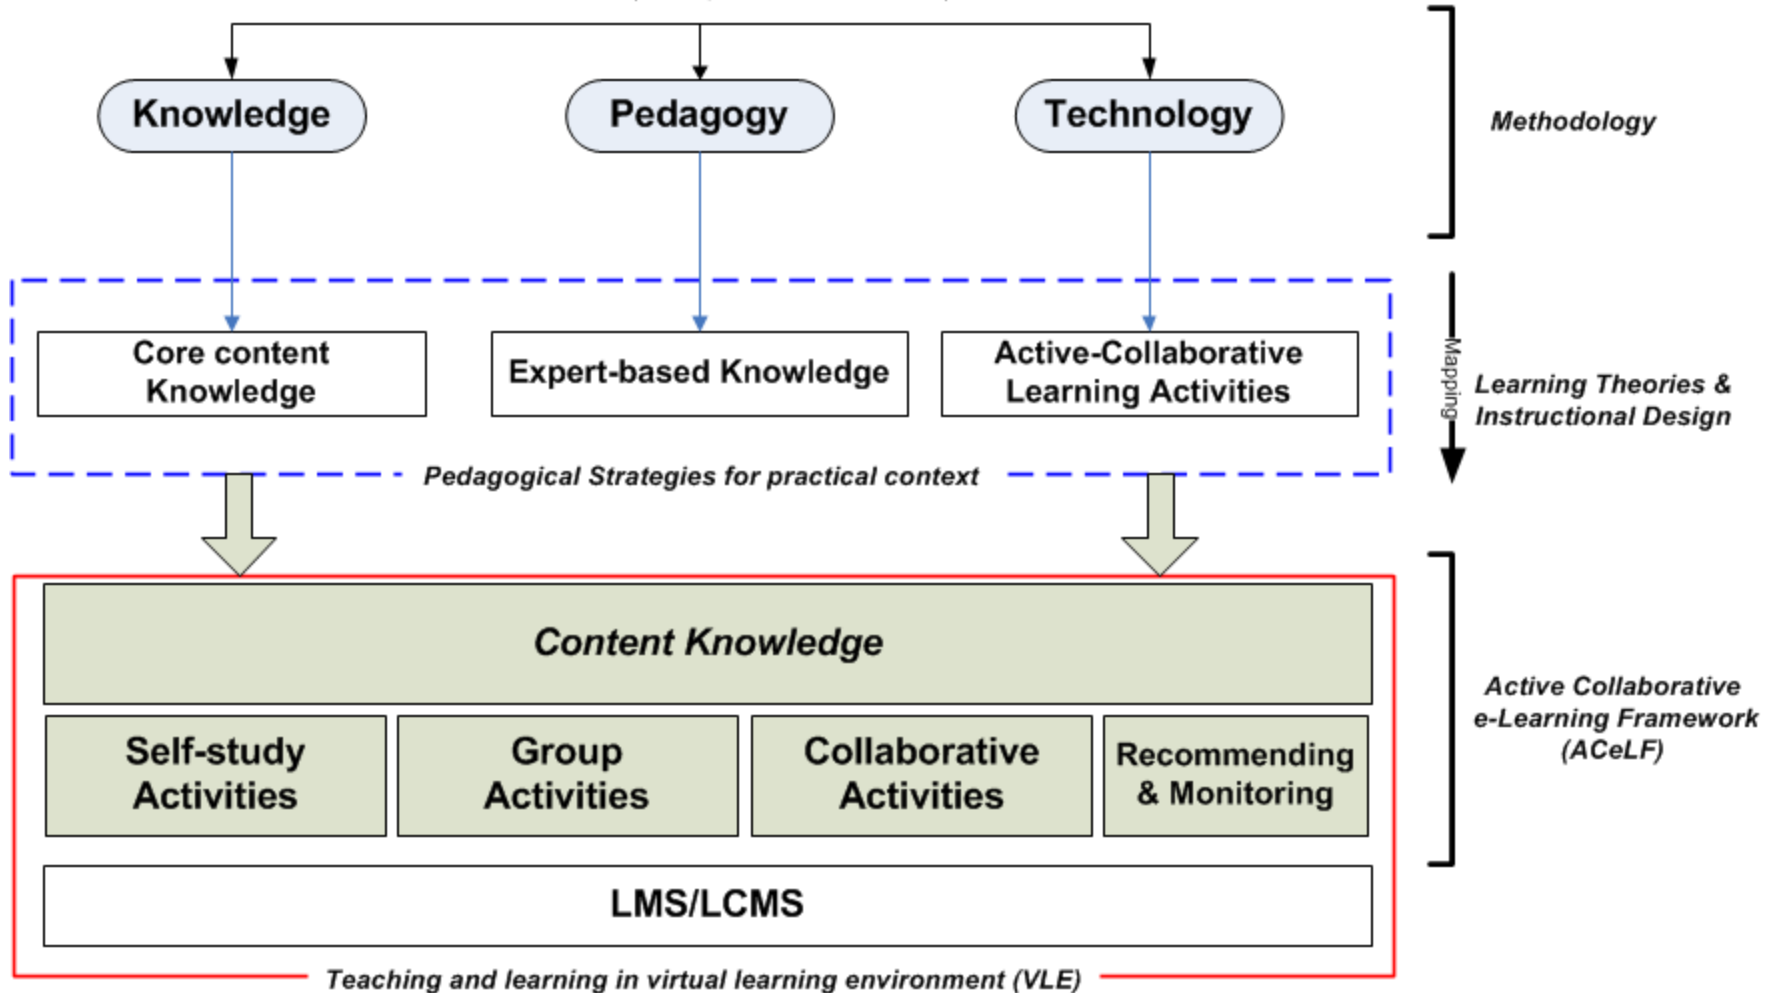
Knowledge

Pedagogy

Technology

Methodology

Core content Knowledge

Expert-based Knowledge

Active-Collaborative Learning Activities

Mapping

Learning Theories & Instructional Design

Pedagogical Strategies for practical context

Content Knowledge

Self-study Activities

Group Activities

Collaborative Activities

Recommending & Monitoring

Active Collaborative e-Learning Framework (ACeLF)

LMS/LCMS

Teaching and learning in virtual learning environment (VLE)